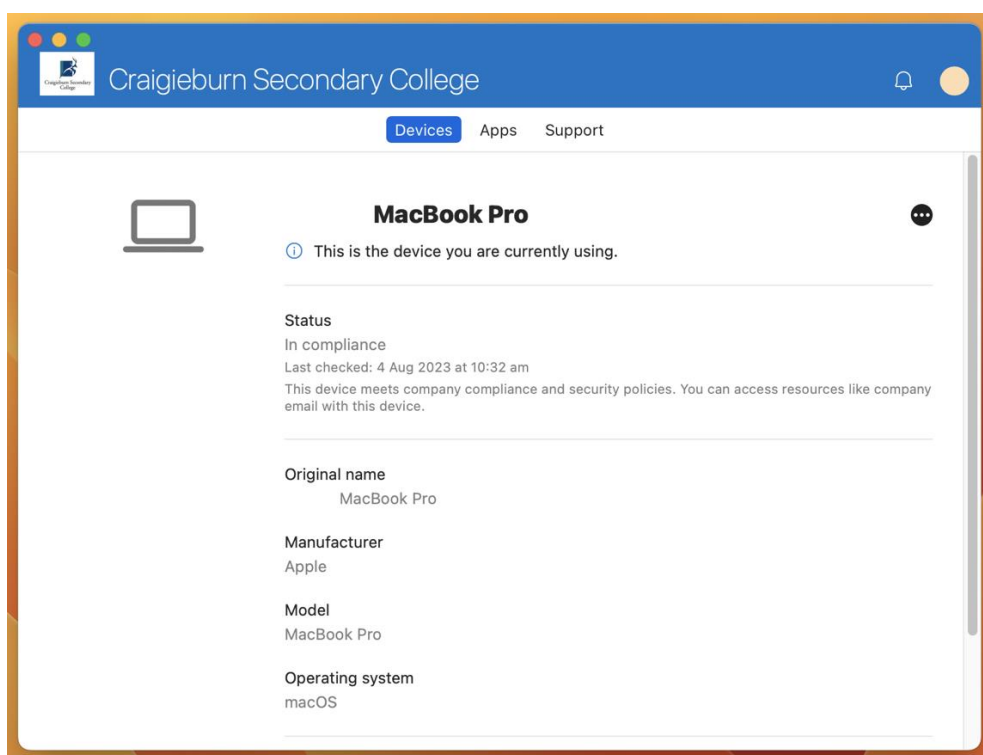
Craigieburn Secondary College

Craigieburn Secondary College

Devices Apps Support

MacBook Pro

This is the device you are currently using.

Status

In compliance

Last checked: 4 Aug 2023 at 10:32 am

This device meets company compliance and security policies. You can access resources like company email with this device.

Original name

MacBook Pro

Manufacturer

Apple

Model

MacBook Pro

Operating system

macOS